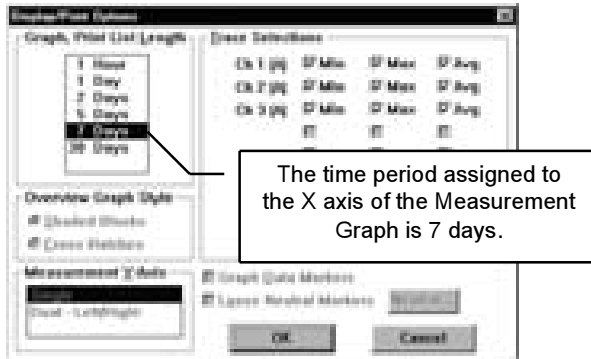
Display/Print Options

Graph, Print List Length

1 Hour
1 Day
2 Days
5 Days
7 Days
30 Days

Trace Selections

Ch 1 (A) Min Max Avg
Ch 2 (A) Min Max Avg
Ch 3 (A) Min Max Avg

The time period assigned to the X axis of the Measurement Graph is 7 days.

Overview Graph Style

Shaded Blocks
Cross Hatches

Measurement Y Axis

Single
Dual - Left/Right

Graph Data Markers
Ignore Neutral Markers

OK
Cancel